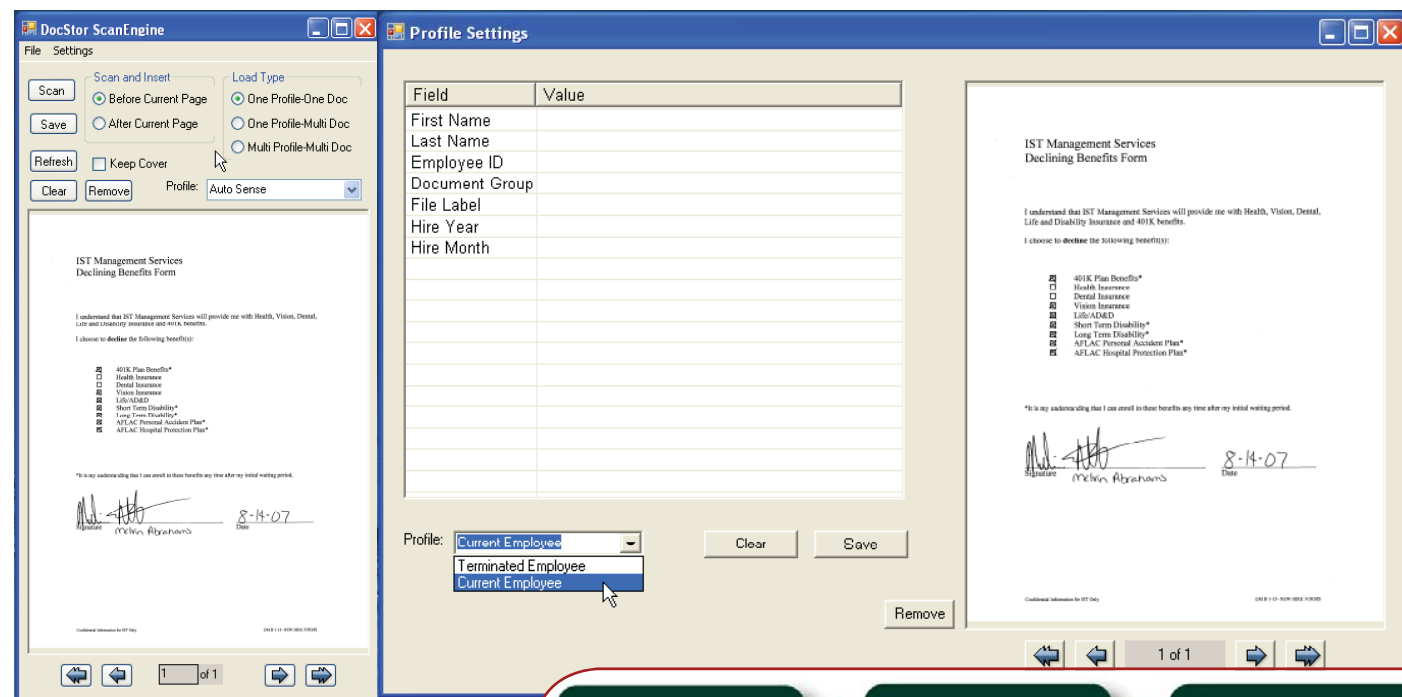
DocStor ScanEngine

File Settings

Scan

Save

Scan and Insert

Before Current Page

After Current Page

Load Type

One Profile-One Doc

One Profile-Multi Doc

Multi Profile-Multi Doc

Refresh

Keep Cover

Clear

Remove

Profile: Auto Sense

IST Management Services
Declining Benefits Form

I understand that IST Management Services will provide me with Health, Vision, Dental, Life and Disability Insurance and 401K benefits.

I choose to **decline** the following benefit(s):

401K Plan Benefits*
Health Insurance
Dental Insurance
Vision Insurance
Life/AD&D
Short Term Disability*
Long Term Disability*
AFLAC Personal Accident Plan*
AFLAC Hospital Protection Plan*

*It is my understanding that I can enroll in these benefits any time after my initial waiting period.

Signature Melvin Abrahams

8-14-07
Date

Confidential Information for IST Only

1 of 1

Profile Settings

| Field | Value |
|---|---|
| First Name | |
| Last Name | |
| Employee ID | |
| Document Group | |
| File Label | |
| Hire Year | |
| Hire Month | |

Profile: Current Employee

Terminated Employee

Current Employee

Clear

Save

Remove

IST Management Services
Declining Benefits Form

I understand that IST Management Services will provide me with Health, Vision, Dental, Life and Disability Insurance and 401K benefits.

I choose to **decline** the following benefit(s):

401K Plan Benefits*
Health Insurance
Dental Insurance
Vision Insurance
Life/AD&D
Short Term Disability*
Long Term Disability*
AFLAC Personal Accident Plan*
AFLAC Hospital Protection Plan*

*It is my understanding that I can enroll in these benefits any time after my initial waiting period.

Signature Melvin Abrahams

8-14-07
Date

Confidential Information for IST Only

1 of 1